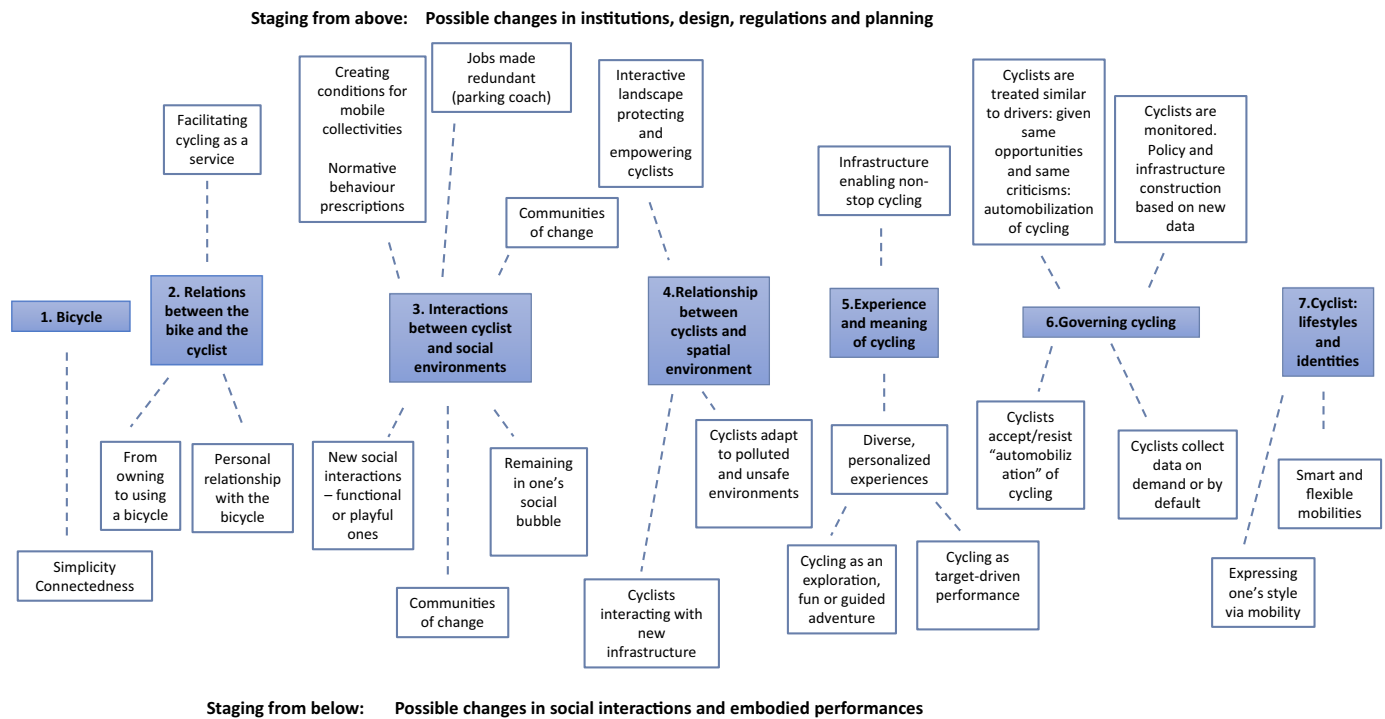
Staging from above: Possible changes in institutions, design, regulations and planning

Facilitating cycling as a service

Creating conditions for mobile collectivities

Normative behaviour prescriptions

Jobs made redundant (parking coach)

Communities of change

Interactive landscape protecting and empowering cyclists

Infrastructure enabling non-stop cycling

Cyclists are treated similar to drivers: given same opportunities and same criticisms: automobilization of cycling

Cyclists are monitored. Policy and infrastructure construction based on new data

1. Bicycle

2. Relations between the bike and the cyclist

3. Interactions between cyclist and social environments

4.Relationship between cyclists and spatial environment

5.Experience and meaning of cycling

6.Governing cycling

7.Cyclist: lifestyles and identities

From owning to using a bicycle

Personal relationship with the bicycle

Simplicity Connectedness

New social interactions – functional or playful ones

Remaining in one's social bubble

Communities of change

Cyclists interacting with new infrastructure

Cyclists adapt to polluted and unsafe environments

Diverse, personalized experiences

Cycling as an exploration, fun or guided adventure

Cycling as target-driven performance

Cyclists accept/resist "automobiliz ation" of cycling

Cyclists collect data on demand or by default

Smart and flexible mobilities

Expressing one's style via mobility

Staging from below: Possible changes in social interactions and embodied performances